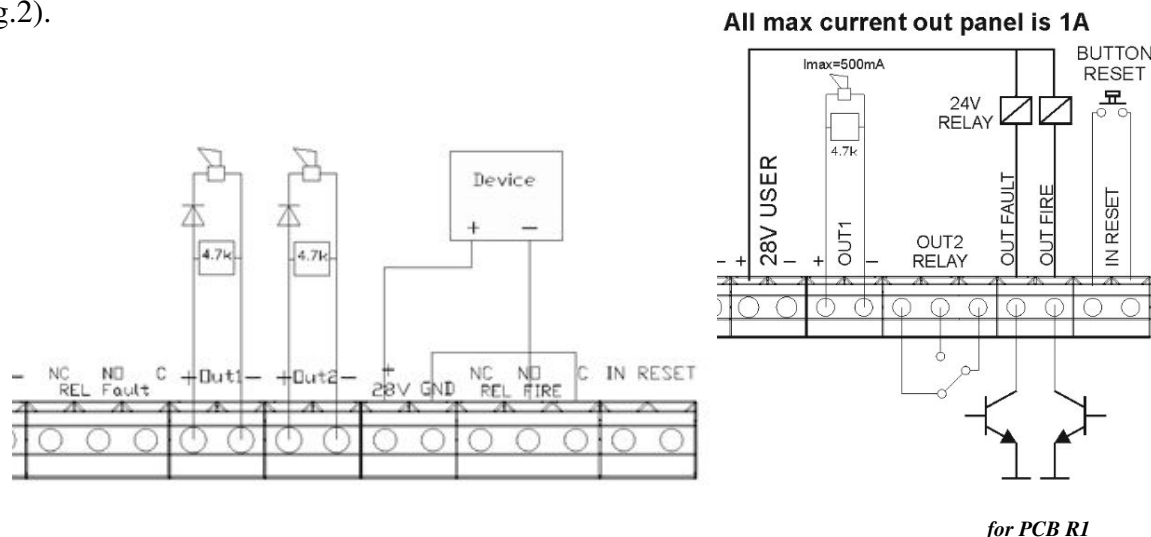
g.2).

Device
+ −
4.7k
4.7k
− NC NO C +Out1− +Out2− + 28V GND NC NO C IN RESET
REL Fault REL FIRE

All max current out panel is 1A
Imax=500mA
4.7k
BUTTON RESET
24V RELAY
28V USER
− + − + OUT1 −
OUT2 RELAY
OUT FAULT
OUT FIRE
IN RESET

for PCB R1